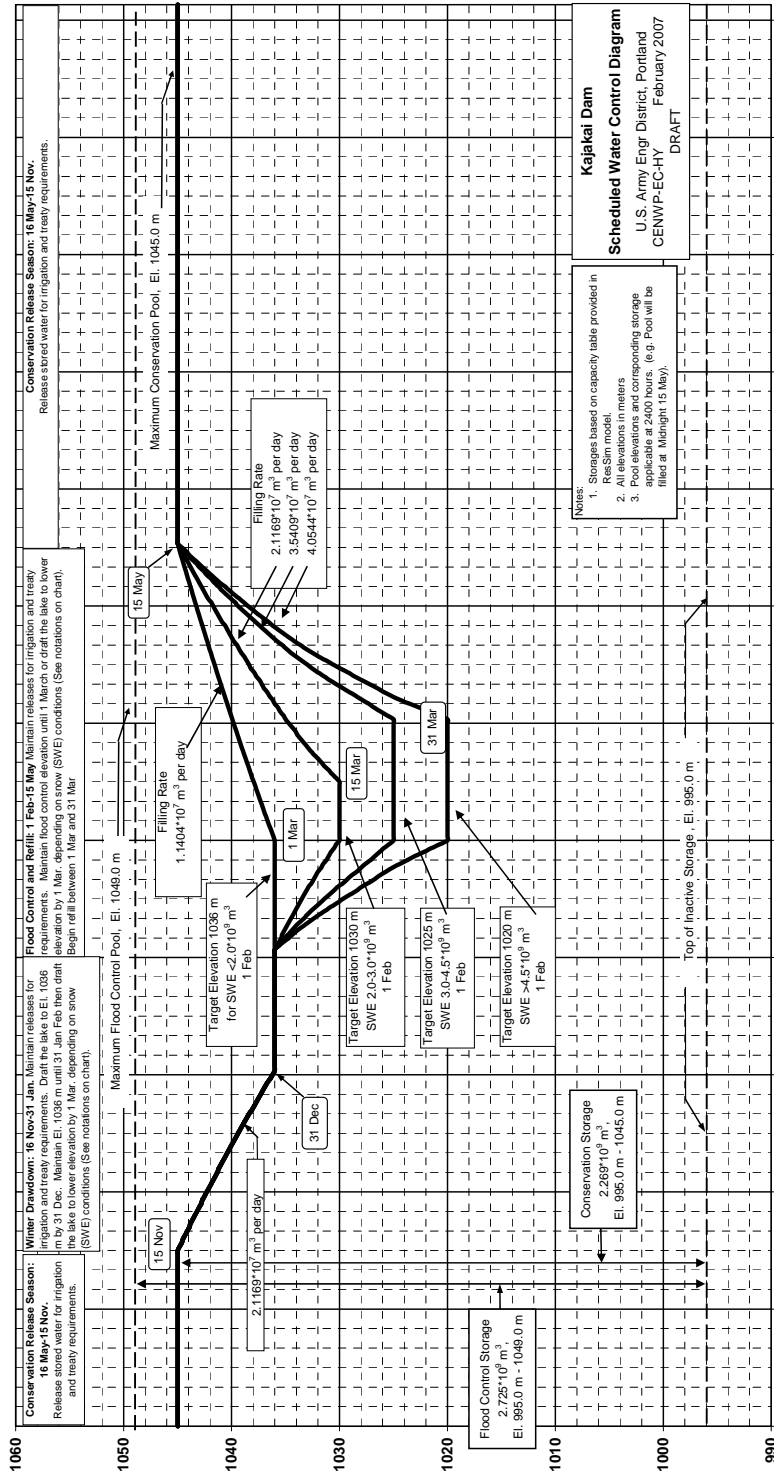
1060
1050
1040
1030
1020
1010
1000
990

Conservation Release Season: 16 May-15 Nov.
Release stored water for irrigation and treaty requirements.

Winter Drawdown: 16 Nov-31 Jan. Maintain releases for irrigation and treaty requirements. Draft the lake to El. 1036 m by 31 Dec. Maintain El. 1036 m until 31 Jan Feb then draft the lake to lower elevation by 1 Mar. depending on snow (SWE) conditions (See notations on chart).

Flood Control and Refill: 1 Feb-15 May Maintain releases for irrigation and treaty requirements. Maintain flood control elevation until 1 March or draft the lake to lower elevation by 1 Mar. depending on snow (SWE) conditions (See notations on chart). Begin refill between 1 Mar and 31 Mar

Conservation Release Season: 16 May-15 Nov.
Release stored water for irrigation and treaty requirements.

Maximum Flood Control Pool, El. 1049.0 m

Maximum Conservation Pool, El. 1045.0 m

Top of Inactive Storage , El. 995.0 m

15 Nov

31 Dec

1 Mar

15 Mar

31 Mar

15 May

$2.1169*10^7$ m$^3$ per day

Filling Rate
$1.1404*10^7$ m$^3$ per day

Filling Rate
$2.1169*10^7$ m$^3$ per day
$3.5409*10^7$ m$^3$ per day
$4.0544*10^7$ m$^3$ per day

Target Elevation 1036 m
for SWE $<2.0*10^9$ m$^3$
1 Feb

Target Elevation 1030 m
SWE $2.0\text{-}3.0*10^9$ m$^3$
1 Feb

Target Elevation 1025 m
SWE $3.0\text{-}4.5*10^9$ m$^3$
1 Feb

Target Elevation 1020 m
SWE $>4.5*10^9$ m$^3$
1 Feb

Flood Control Storage
$2.725*10^9$ m$^3$
El. 995.0 m - 1049.0 m

Conservation Storage
$2.269*10^9$ m$^3$,
El. 995.0 m - 1045.0 m

Notes:
1. Storages based on capacity table provided in ResSim model.
2. All elevations in meters
3. Pool elevations and corrsponding storage applicable at 2400 hours. (e.g. Pool will be filled at Midnight 15 May).

Kajakai Dam
Scheduled Water Control Diagram
U.S. Army Engr District, Portland
CENWP-EC-HY February 2007
DRAFT